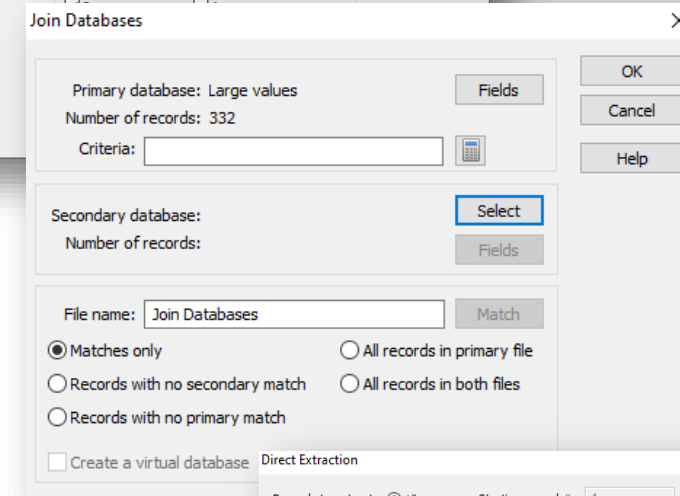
Join Databases

Primary database: Large values
Number of records: 332
Criteria:

Fields

OK
Cancel
Help

Secondary database:
Number of records:

Select
Fields

File name: Join Databases
Match

Matches only
Records with no secondary match
Records with no primary match
All records in primary file
All records in both files

Create a virtual database

Direct Extraction